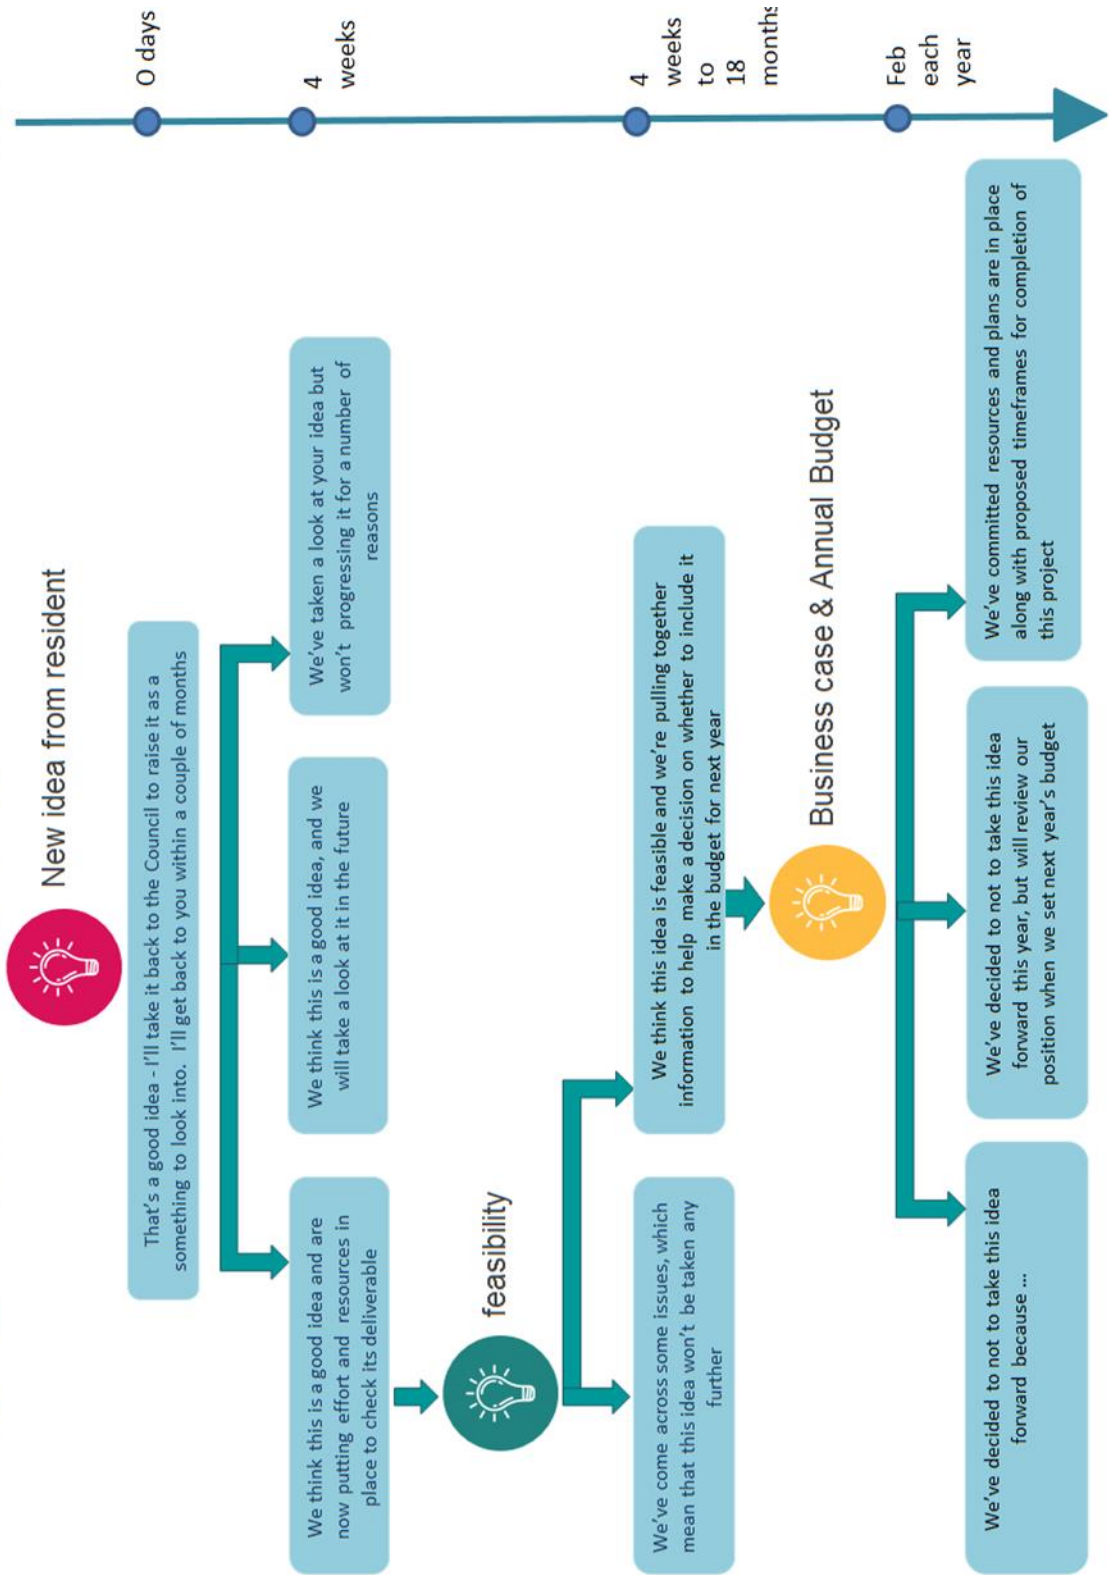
0 days

4 weeks

4 weeks to 18 months

Feb each year

New idea from resident

That's a good idea - I'll take it back to the Council to raise it as a something to look into. I'll get back to you within a couple of months

We've taken a look at your idea but won't progressing it for a number of reasons

We think this is a good idea, and we will take a look at it in the future

We think this is a good idea and are now putting effort and resources in place to check its deliverable

feasibility

We think this idea is feasible and we're pulling together information to help make a decision on whether to include it in the budget for next year

We've come across some issues, which mean that this idea won't be taken any further

Business case & Annual Budget

We've committed resources and plans are in place along with proposed timeframes for completion of this project

We've decided to not to take this idea forward this year, but will review our position when we set next year's budget

We've decided to not to take this idea forward because ...